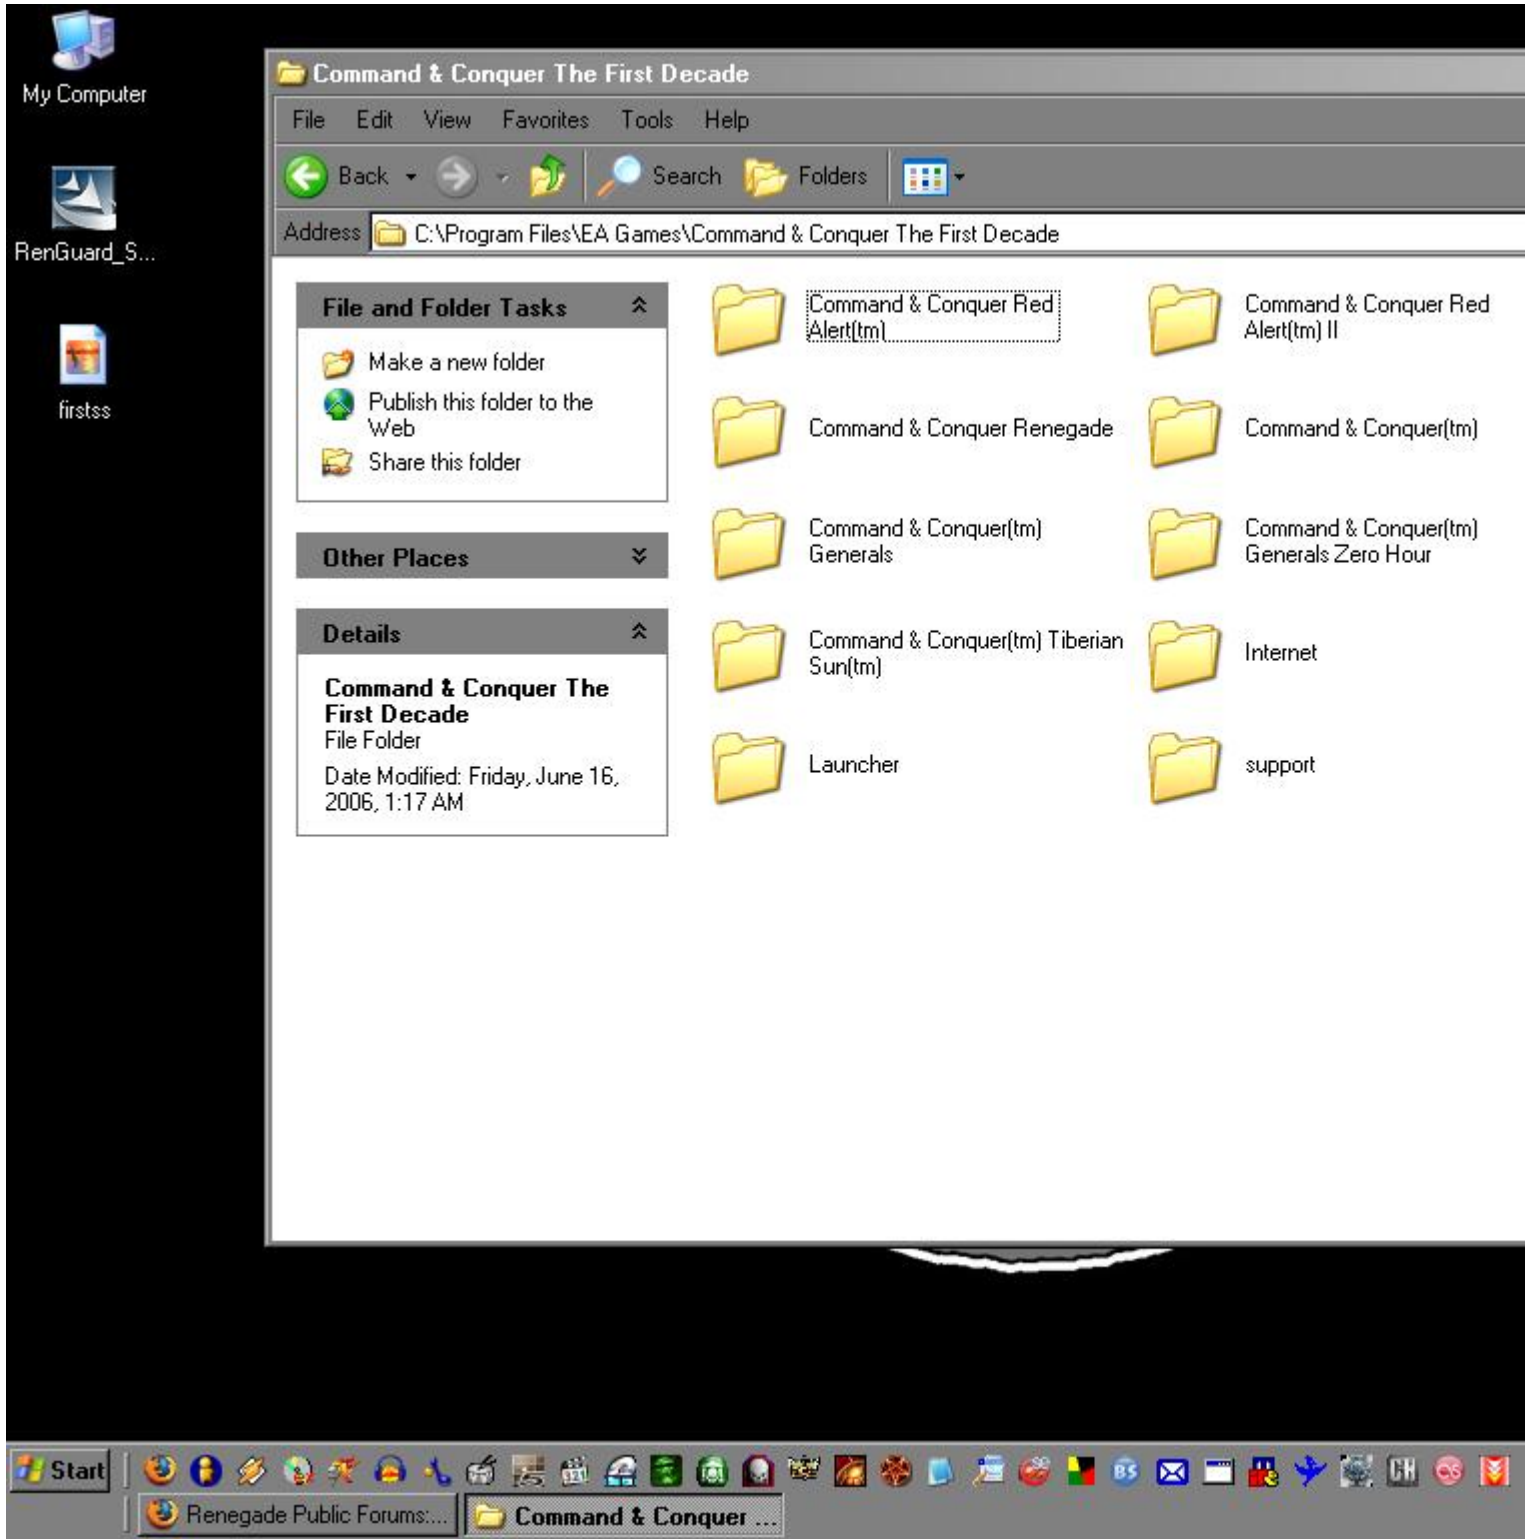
My Computer

RenGuard_S...

firstss

Command & Conquer The First Decade

File Edit View Favorites Tools Help

Back Search Folders

Address C:\Program Files\EA Games\Command & Conquer The First Decade

File and Folder Tasks

Make a new folder

Publish this folder to the Web

Share this folder

Other Places

Details

Command & Conquer The First Decade
File Folder

Date Modified: Friday, June 16, 2006, 1:17 AM

Command & Conquer Red Alert(tm)

Command & Conquer Red Alert(tm) II

Command & Conquer Renegade

Command & Conquer(tm)

Command & Conquer(tm) Generals

Command & Conquer(tm) Generals Zero Hour

Command & Conquer(tm) Tiberian Sun(tm)

Internet

Launcher

support

Start

Renegade Public Forums:...

Command & Conquer ...